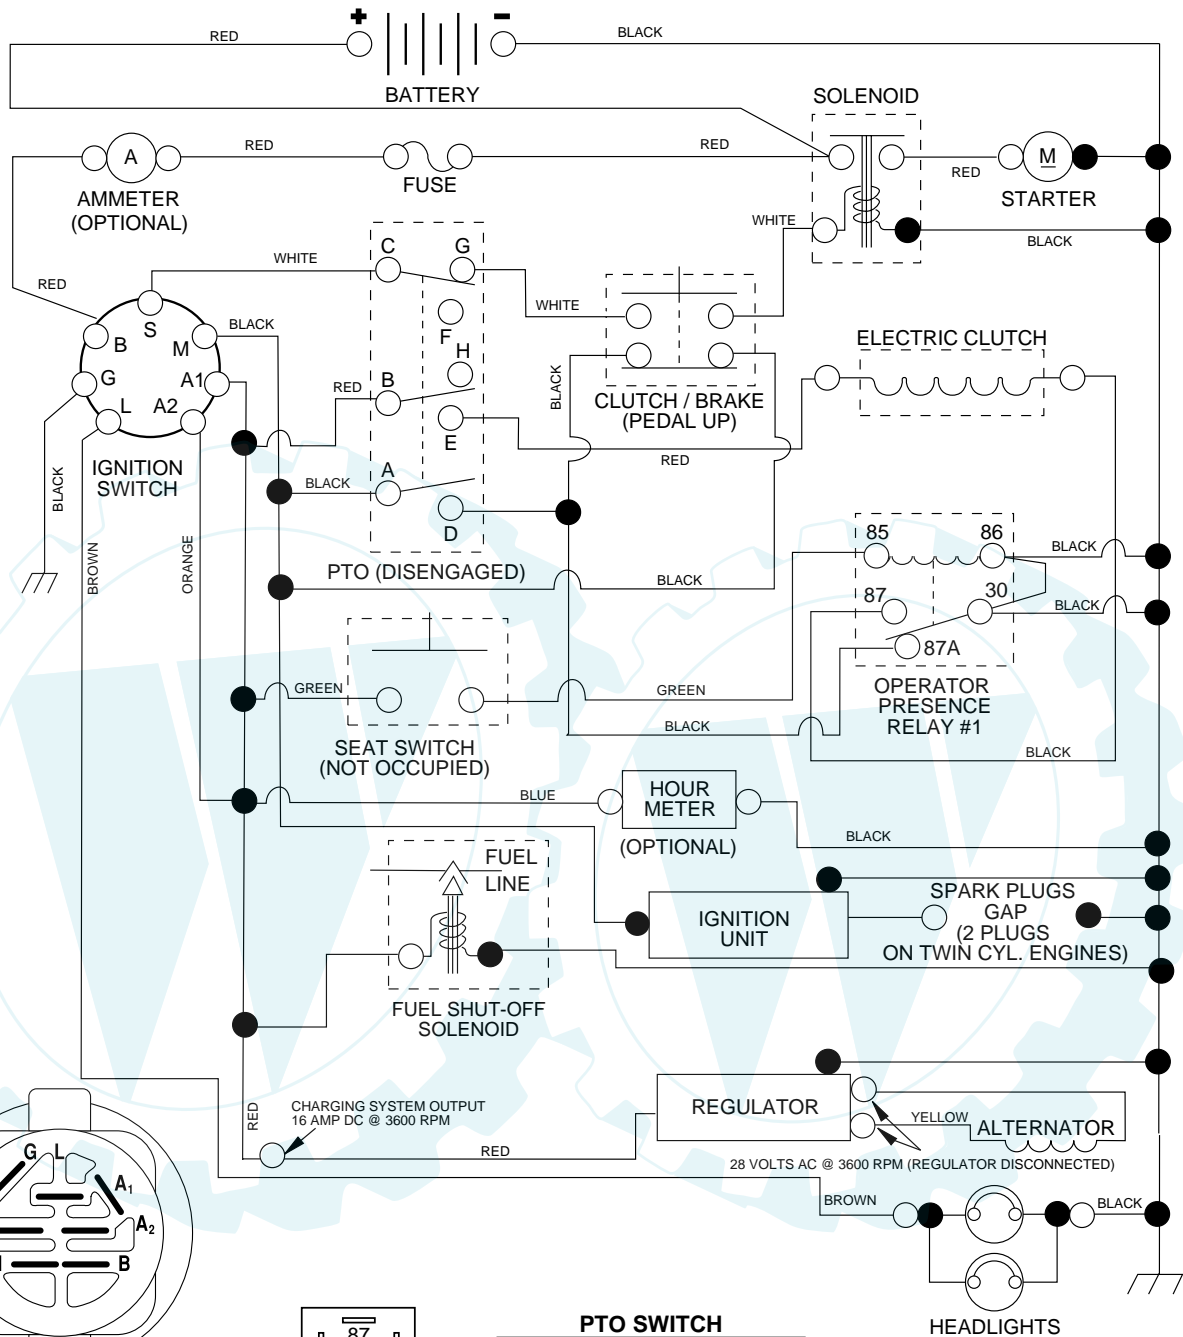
RED
+
BATTERY
−
BLACK
SOLENOID
A
AMMETER (OPTIONAL)
RED
FUSE
RED
M
RED
STARTER
WHITE
BLACK
C
G
WHITE
RED
S
B
M
BLACK
WHITE
F
H
G
A1
L
A2
RED
B
BLACK
CLUTCH / BRAKE (PEDAL UP)
ELECTRIC CLUTCH
E
RED
IGNITION SWITCH
BLACK
A
BLACK
D
BROWN
ORANGE
PTO (DISENGAGED)
BLACK
85
86
BLACK
87
30
BLACK
87A
GREEN
GREEN
OPERATOR PRESENCE RELAY #1
BLACK
SEAT SWITCH (NOT OCCUPIED)
BLACK
BLUE
HOUR METER
(OPTIONAL)
BLACK
FUEL LINE
SPARK PLUGS GAP (2 PLUGS ON TWIN CYL. ENGINES)
IGNITION UNIT
FUEL SHUT-OFF SOLENOID
RED
CHARGING SYSTEM OUTPUT 16 AMP DC @ 3600 RPM
REGULATOR
YELLOW
ALTERNATOR
RED
28 VOLTS AC @ 3600 RPM (REGULATOR DISCONNECTED)
G
L
$A_1$
$A_2$
B
BROWN
BLACK
87
PTO SWITCH
HEADLIGHTS